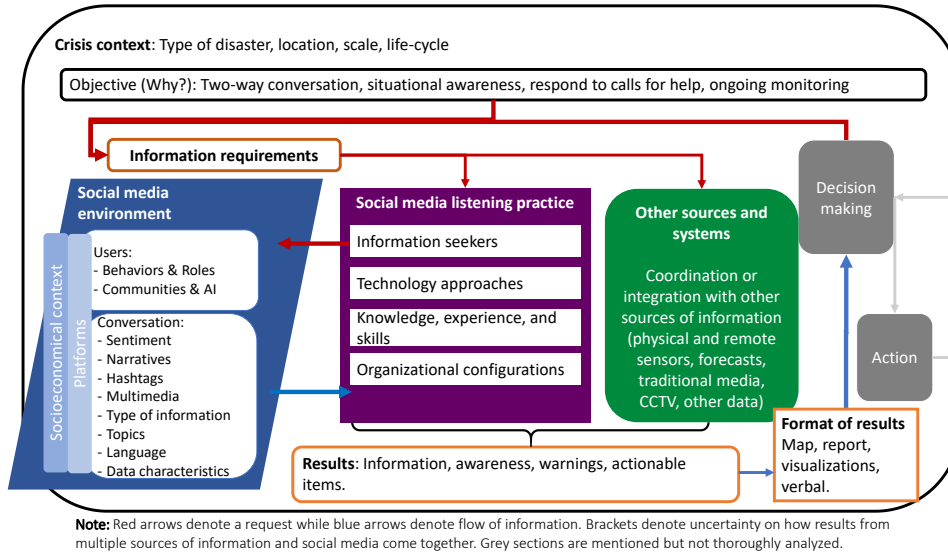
**Crisis context**: Type of disaster, location, scale, life-cycle

Objective (Why?): Two-way conversation, situational awareness, respond to calls for help, ongoing monitoring

**Information requirements**

**Social media environment**

Socioeconomical context

Platforms

Users:
- Behaviors & Roles
- Communities & AI

Conversation:
- Sentiment
- Narratives
- Hashtags
- Multimedia
- Type of information
- Topics
- Language
- Data characteristics

**Social media listening practice**

Information seekers

Technology approaches

Knowledge, experience, and skills

Organizational configurations

**Other sources and systems**

Coordination or integration with other sources of information (physical and remote sensors, forecasts, traditional media, CCTV, other data)

Decision making

Action

**Format of results**
Map, report, visualizations, verbal.

**Results**: Information, awareness, warnings, actionable items.

**Note:** Red arrows denote a request while blue arrows denote flow of information. Brackets denote uncertainty on how results from multiple sources of information and social media come together. Grey sections are mentioned but not thoroughly analyzed.